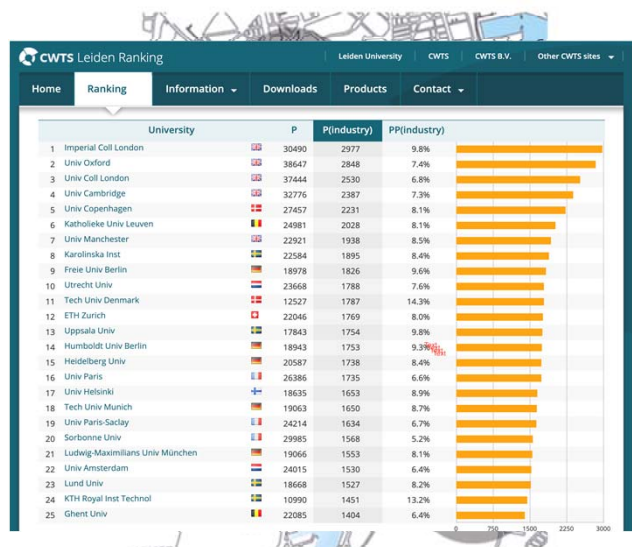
CWTS Leiden Ranking

Leiden University | CWTS | CWTS B.V. | Other CWTS sites

Home | Ranking | Information | Downloads | Products | Contact

| | University | P | P(industry) | PP(industry) |
|---|---|---|---|---|
| 1 | Imperial Coll London | 30490 | 2977 | 9.8% |
| 2 | Univ Oxford | 38647 | 2848 | 7.4% |
| 3 | Univ Coll London | 37444 | 2530 | 6.8% |
| 4 | Univ Cambridge | 32776 | 2387 | 7.3% |
| 5 | Univ Copenhagen | 27457 | 2231 | 8.1% |
| 6 | Katholieke Univ Leuven | 24981 | 2028 | 8.1% |
| 7 | Univ Manchester | 22921 | 1938 | 8.5% |
| 8 | Karolinska Inst | 22584 | 1895 | 8.4% |
| 9 | Freie Univ Berlin | 18978 | 1826 | 9.6% |
| 10 | Utrecht Univ | 23668 | 1788 | 7.6% |
| 11 | Tech Univ Denmark | 12527 | 1787 | 14.3% |
| 12 | ETH Zurich | 22046 | 1769 | 8.0% |
| 13 | Uppsala Univ | 17843 | 1754 | 9.8% |
| 14 | Humboldt Univ Berlin | 18943 | 1753 | 9.3% |
| 15 | Heidelberg Univ | 20587 | 1738 | 8.4% |
| 16 | Univ Paris | 26386 | 1735 | 6.6% |
| 17 | Univ Helsinki | 18635 | 1653 | 8.9% |
| 18 | Tech Univ Munich | 19063 | 1650 | 8.7% |
| 19 | Univ Paris-Saclay | 24214 | 1634 | 6.7% |
| 20 | Sorbonne Univ | 29985 | 1568 | 5.2% |
| 21 | Ludwig-Maximilians Univ München | 19066 | 1553 | 8.1% |
| 22 | Univ Amsterdam | 24015 | 1530 | 6.4% |
| 23 | Lund Univ | 18668 | 1527 | 8.2% |
| 24 | KTH Royal Inst Technol | 10990 | 1451 | 13.2% |
| 25 | Ghent Univ | 22085 | 1404 | 6.4% |

0 750 1500 2250 3000